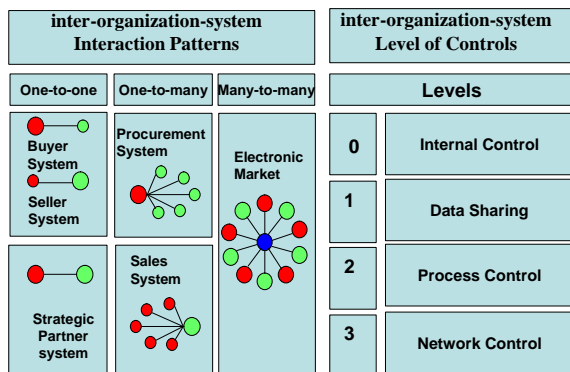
inter-organization-system
Interaction Patterns

One-to-one

Buyer System

Seller System

Strategic Partner system

One-to-many

Procurement System

Sales System

Many-to-many

Electronic Market

inter-organization-system
Level of Controls

| Levels | |
|---|---|
| 0 | Internal Control |
| 1 | Data Sharing |
| 2 | Process Control |
| 3 | Network Control |